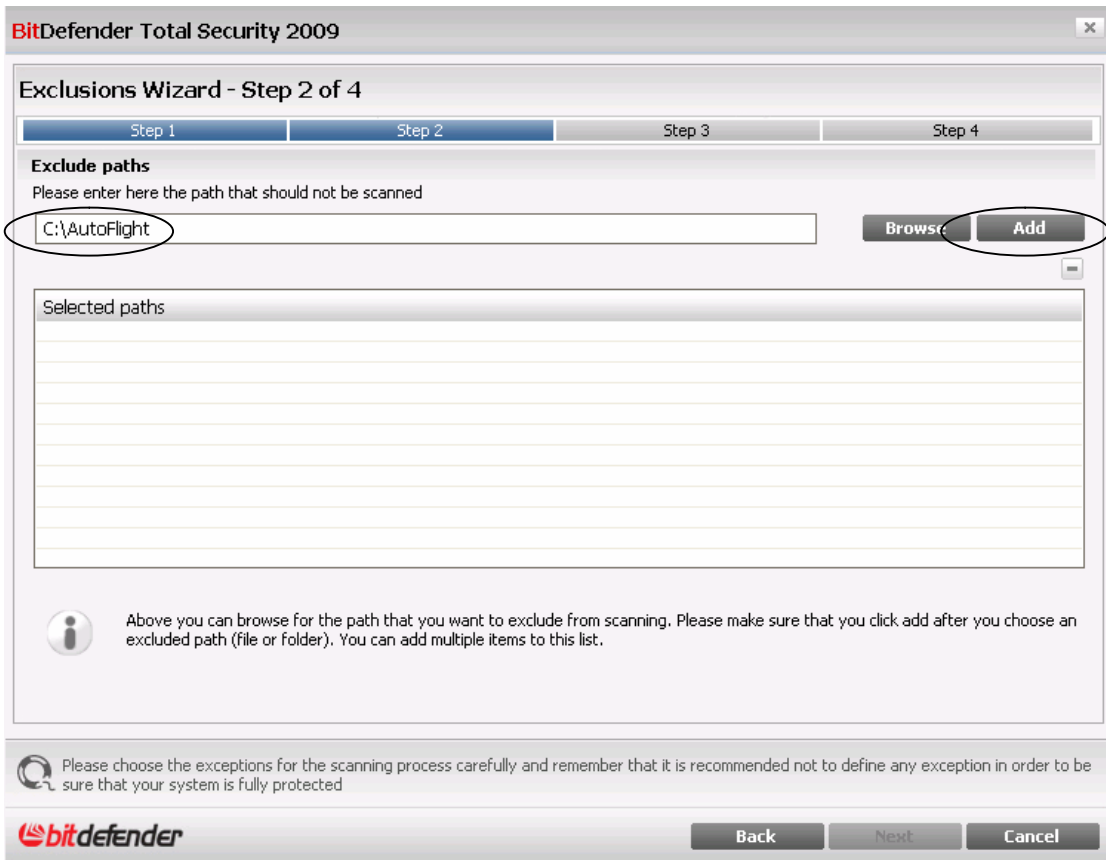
BitDefender Total Security 2009

Exclusions Wizard - Step 2 of 4

Step 1 | Step 2 | Step 3 | Step 4

Exclude paths

Please enter here the path that should not be scanned

C:\AutoFlight

Browse

Add

Selected paths

Above you can browse for the path that you want to exclude from scanning. Please make sure that you click add after you choose an excluded path (file or folder). You can add multiple items to this list.

Please choose the exceptions for the scanning process carefully and remember that it is recommended not to define any exception in order to be sure that your system is fully protected

bitdefender

Back

Next

Cancel